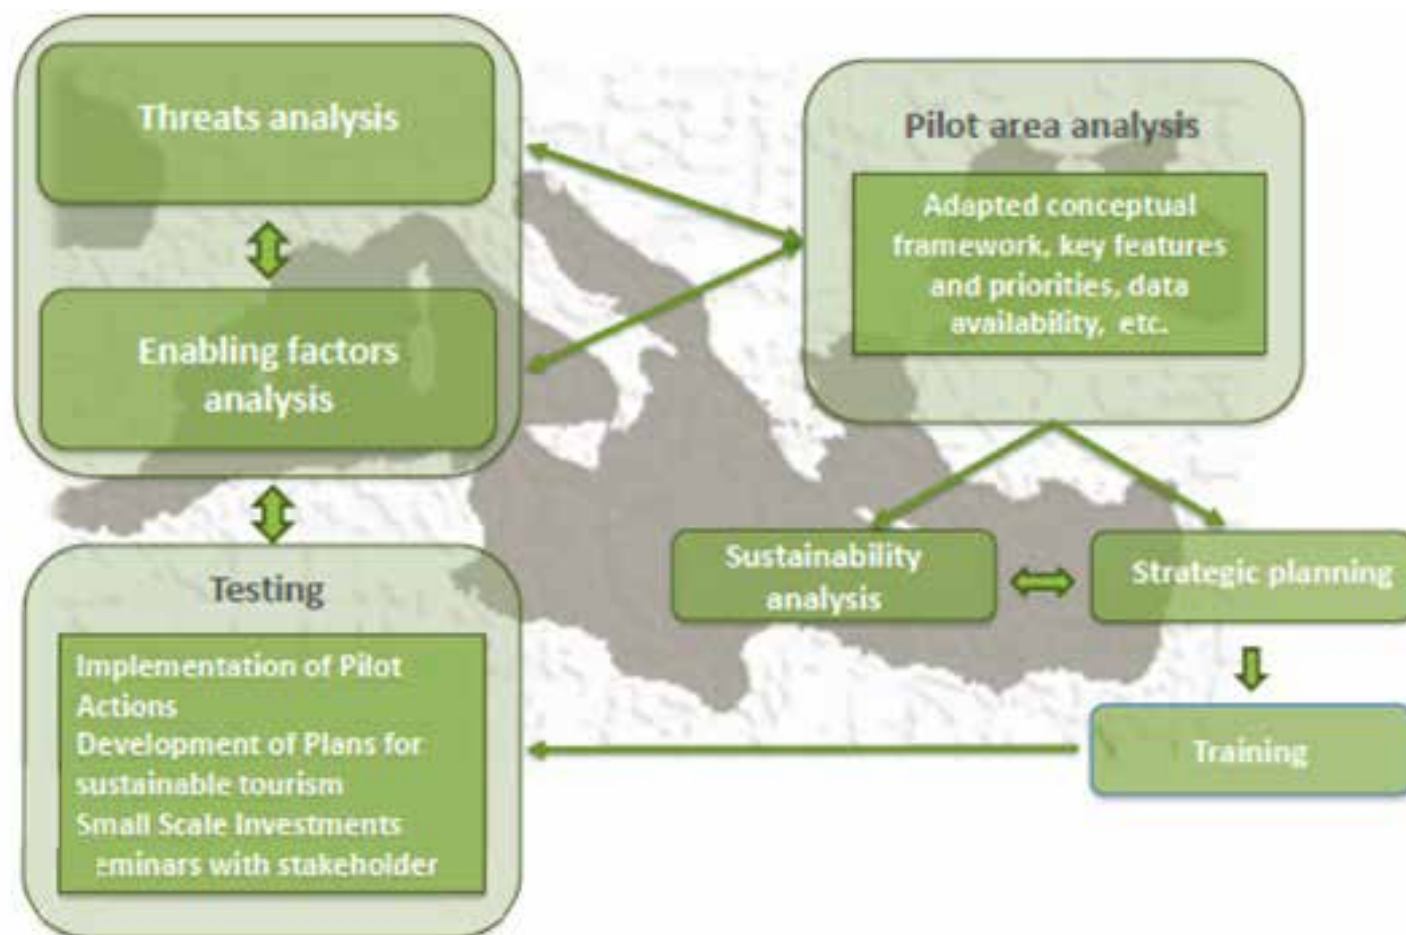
Threats analysis

Enabling factors analysis

Pilot area analysis

Adapted conceptual framework, key features and priorities, data availability, etc.

Testing

Implementation of Pilot Actions
Development of Plans for sustainable tourism
Small Scale Investments
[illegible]eminars with stakeholder

Sustainability analysis

Strategic planning

Training